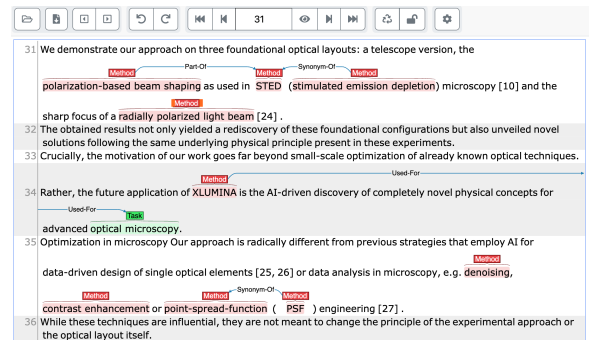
31

31 We demonstrate our approach on three foundational optical layouts: a telescope version, the

Method Part-Of Method Synonym-Of Method
polarization-based beam shaping as used in STED (stimulated emission depletion) microscopy [10] and the

Method
sharp focus of a radially polarized light beam [24] .

32 The obtained results not only yielded a rediscovery of these foundational configurations but also unveiled novel solutions following the same underlying physical principle present in these experiments.

33 Crucially, the motivation of our work goes far beyond small-scale optimization of already known optical techniques.

Used-For
Method
34 Rather, the future application of XLUMINA is the AI-driven discovery of completely novel physical concepts for

Used-For Task
advanced optical microscopy.

35 Optimization in microscopy Our approach is radically different from previous strategies that employ AI for

Method
data-driven design of single optical elements [25, 26] or data analysis in microscopy, e.g. denoising,

Method Method Synonym-Of Method
contrast enhancement or point-spread-function ( PSF ) engineering [27] .

36 While these techniques are influential, they are not meant to change the principle of the experimental approach or the optical layout itself.